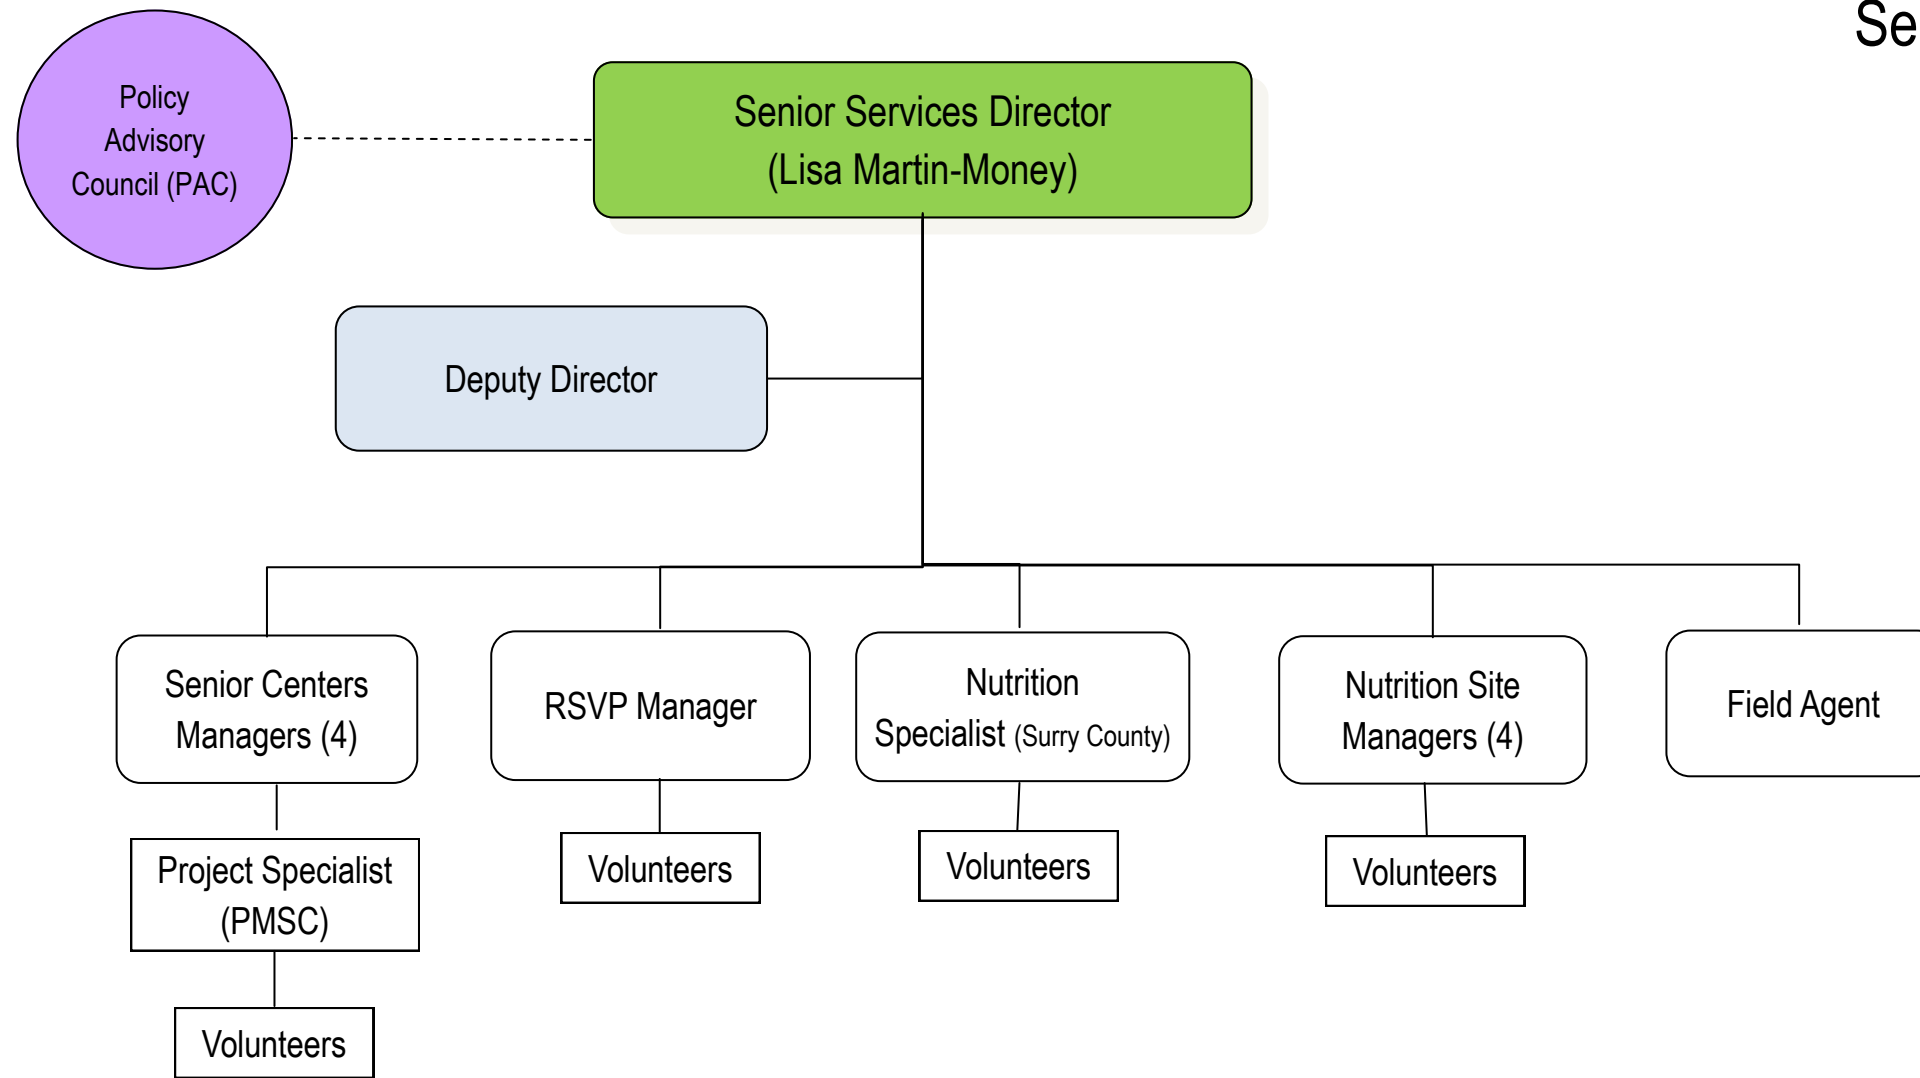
Se

Policy Advisory Council (PAC)

Senior Services Director (Lisa Martin-Money)

Deputy Director

Senior Centers Managers (4)

Project Specialist (PMSC)

Volunteers

RSVP Manager

Volunteers

Nutrition Specialist (Surry County)

Volunteers

Nutrition Site Managers (4)

Volunteers

Field Agent